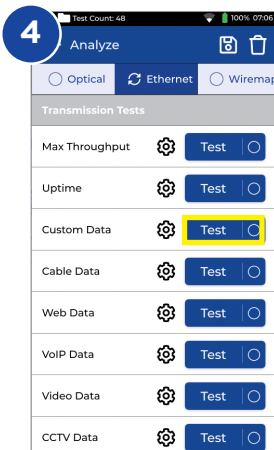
4

Test Count: 48

100% 07:06

Analyze

Optical

Ethernet

Wiremap

Transmission Tests

| | | |
|---|---|---|
| Max Throughput | | Test |
| Uptime | | Test |
| Custom Data | | Test |
| Cable Data | | Test |
| Web Data | | Test |
| VoIP Data | | Test |
| Video Data | | Test |
| CCTV Data | | Test |